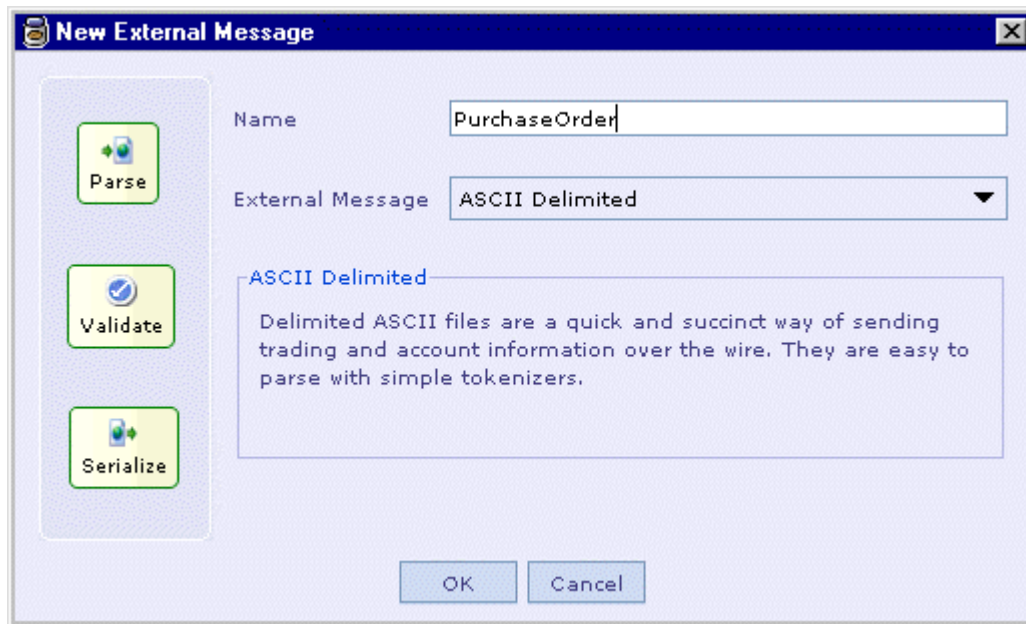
New External Message

Parse

Validate

Serialize

Name PurchaseOrder

External Message ASCII Delimited

ASCII Delimited

Delimited ASCII files are a quick and succinct way of sending trading and account information over the wire. They are easy to parse with simple tokenizers.

OK Cancel